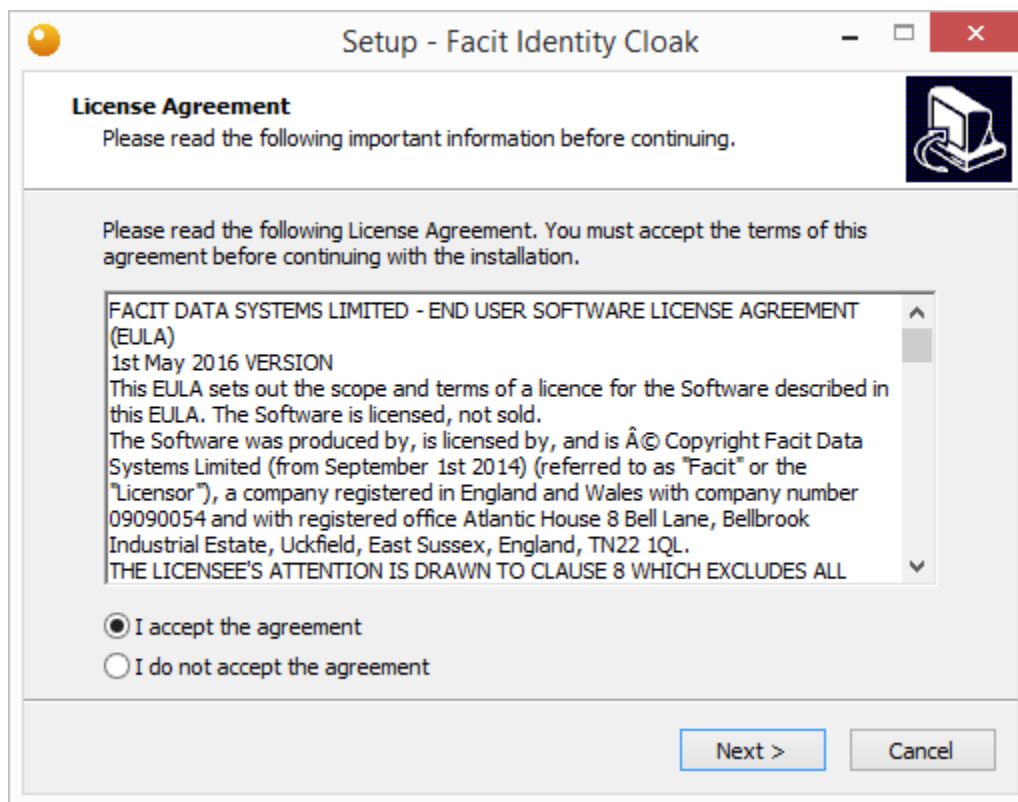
Setup - Facit Identity Cloak

License Agreement

Please read the following important information before continuing.

Please read the following License Agreement. You must accept the terms of this agreement before continuing with the installation.

FACIT DATA SYSTEMS LIMITED - END USER SOFTWARE LICENSE AGREEMENT (EULA)
1st May 2016 VERSION
This EULA sets out the scope and terms of a licence for the Software described in this EULA. The Software is licensed, not sold.
The Software was produced by, is licensed by, and is Â© Copyright Facit Data Systems Limited (from September 1st 2014) (referred to as "Facit" or the "Licensor"), a company registered in England and Wales with company number 09090054 and with registered office Atlantic House 8 Bell Lane, Bellbrook Industrial Estate, Uckfield, East Sussex, England, TN22 1QL.
THE LICENSEE'S ATTENTION IS DRAWN TO CLAUSE 8 WHICH EXCLUDES ALL

I accept the agreement

I do not accept the agreement

Next >

Cancel